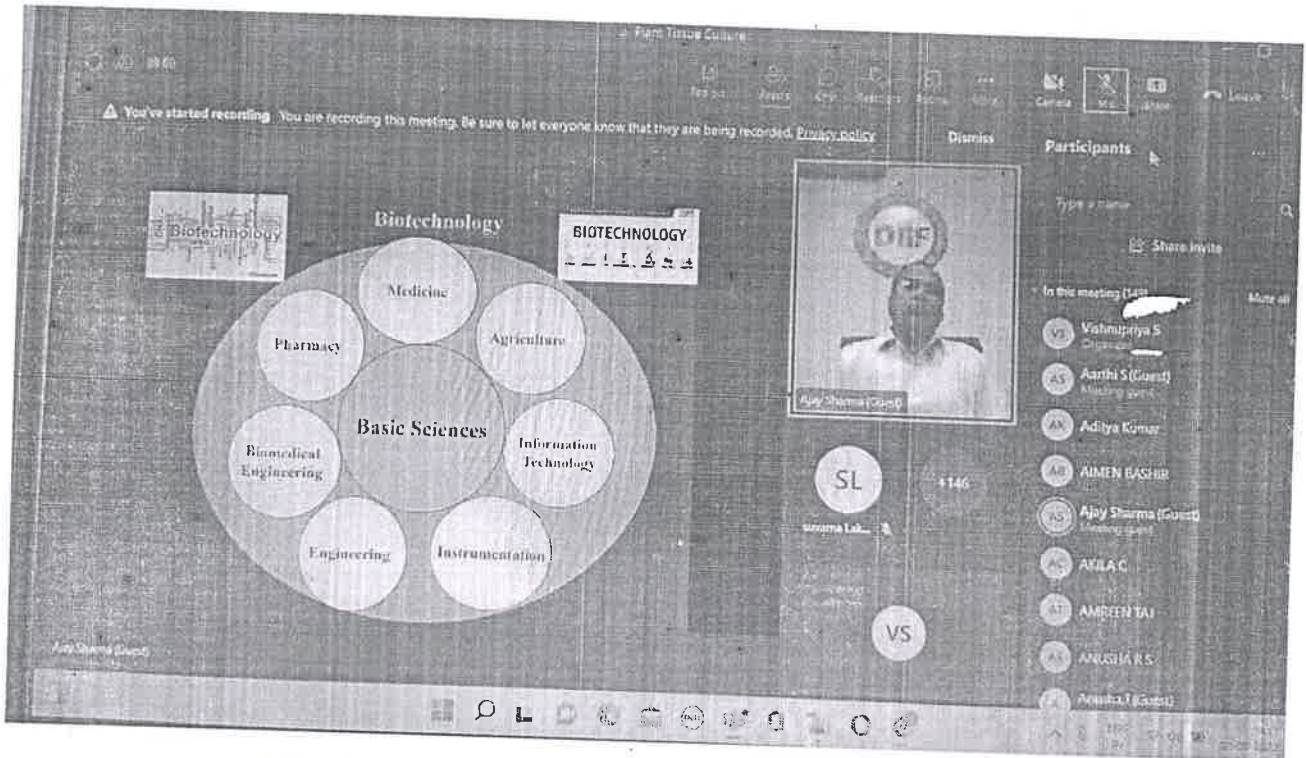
Plant Tissue Culture

Camera Mic Share Leave

You've started recording You are recording this meeting. Be sure to let everyone know that they are being recorded. Privacy policy

Dismiss

Participants

Type a name

Share invite

In this meeting

Mute all

Biotechnology

Biotechnology

BIOTECHNOLOGY

Medicine

Pharmacy

Agriculture

Basic Sciences

Biomedical Engineering

Information Technology

Engineering

Instrumentation

Ajay Sharma (Guest)

SL

+146

VS

Vishnupriya S
Organizer

Aarthi S (Guest)
Meeting guest

AK Aditya Kumar

AB AIMEN BASHIR

AS Ajay Sharma (Guest)
Meeting guest

AC AKILA C

AT AMREEN TAJ

AR ANUSHA R S

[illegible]

Ajay Sharma (Guest)